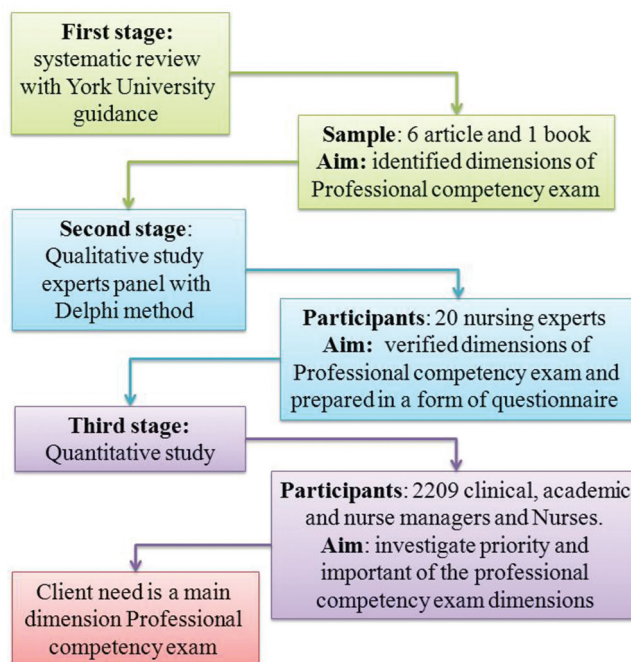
First stage: systematic review with York University guidance

Sample: 6 article and 1 book
Aim: identified dimensions of Professional competency exam

Second stage: Qualitative study experts panel with Delphi method

Participants: 20 nursing experts
Aim: verified dimensions of Professional competency exam and prepared in a form of questionnaire

Third stage: Quantitative study

Participants: 2209 clinical, academic and nurse managers and Nurses.
Aim: investigate priority and important of the professional competency exam dimensions

Client need is a main dimension Professional competency exam